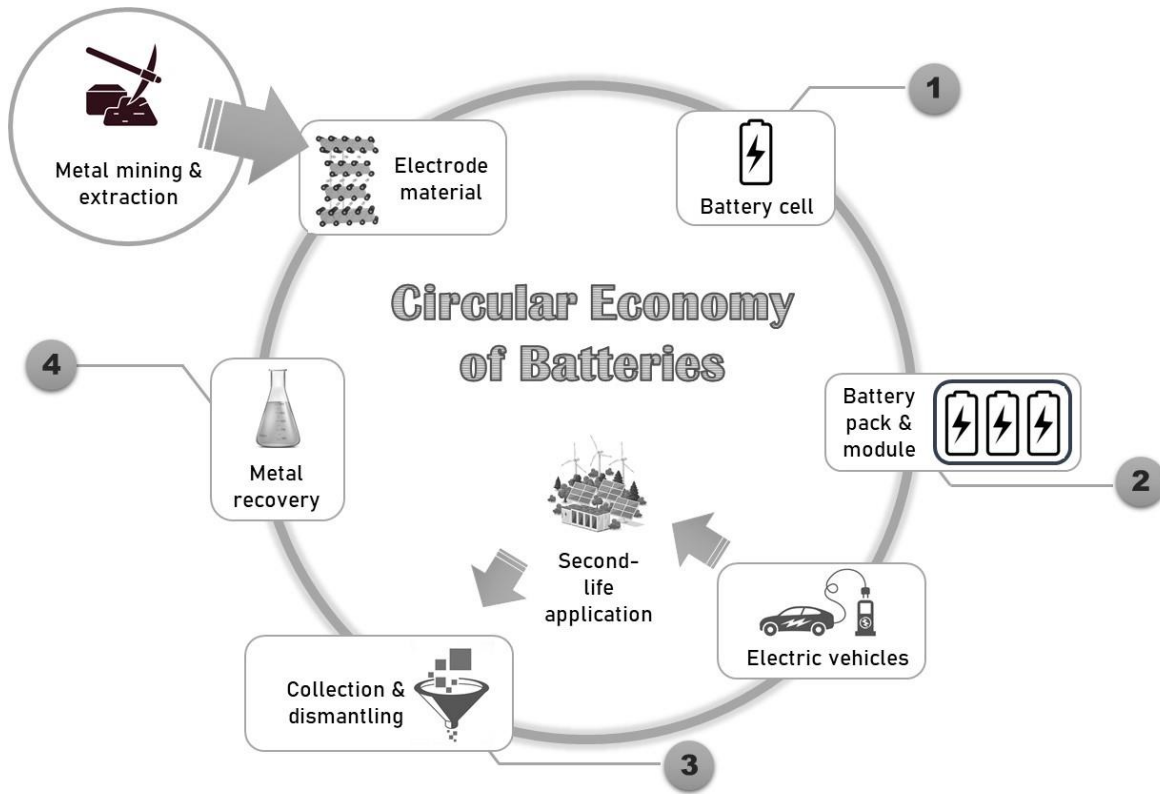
Metal mining & extraction

Electrode material

1

Battery cell

Circular Economy of Batteries

4

Metal recovery

Battery pack & module

2

Second-life application

Electric vehicles

Collection & dismantling

3